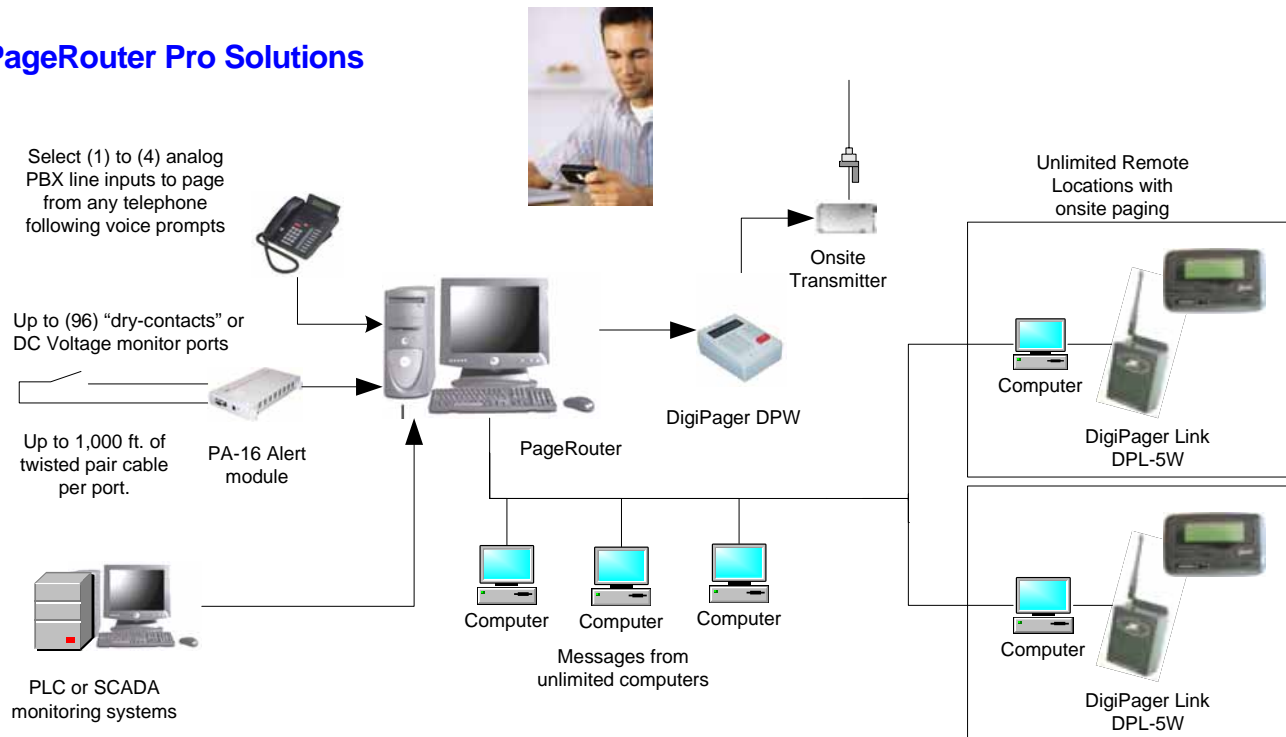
PageRouter Pro Solutions

Select (1) to (4) analog PBX line inputs to page from any telephone following voice prompts

Up to (96) "dry-contacts" or DC Voltage monitor ports

Up to 1,000 ft. of twisted pair cable per port.

PA-16 Alert module

PLC or SCADA monitoring systems

PageRouter

Onsite Transmitter

DigiPager DPW

Computer

Computer

Computer

Messages from unlimited computers

Unlimited Remote Locations with onsite paging

Computer

DigiPager Link DPL-5W

Computer

DigiPager Link DPL-5W